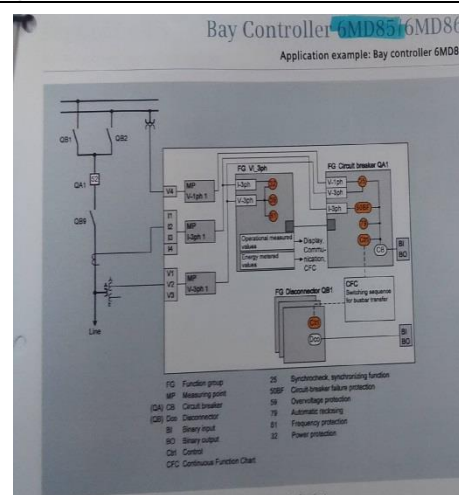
Bay Controller 6MD85 / 6MD8

Application example: Bay controller 6MD8

QB1
QB2
QA1
52
QB9
Line

V4
MP
V-1ph 1

I1
I2
I3
I4
MP
I-3ph 1

V1
V2
V3
MP
V-3ph 1

FG V_3ph
I-3ph
V-3ph

Operational measured values
Energy metered values
Display, Communication, CFC

FG Circuit breaker QA1
V-1ph
V-3ph
I-3ph
25
79
50BF
81
32
CB
BI
BO

CFC
Switching sequence for busbar transfer

FG Disconnector QB1
Ctrl
Dcc
BI
BO

FG Function group
MP Measuring point
(QA) CB Circuit breaker
(QB) Dcc Disconnector
BI Binary input
BO Binary output
Ctrl Control
CFC Continuous Function Chart

25 Synchrocheck, synchronizing function
50BF Circuit-breaker failure protection
59 Overvoltage protection
79 Automatic reclosing
81 Frequency protection
32 Power protection